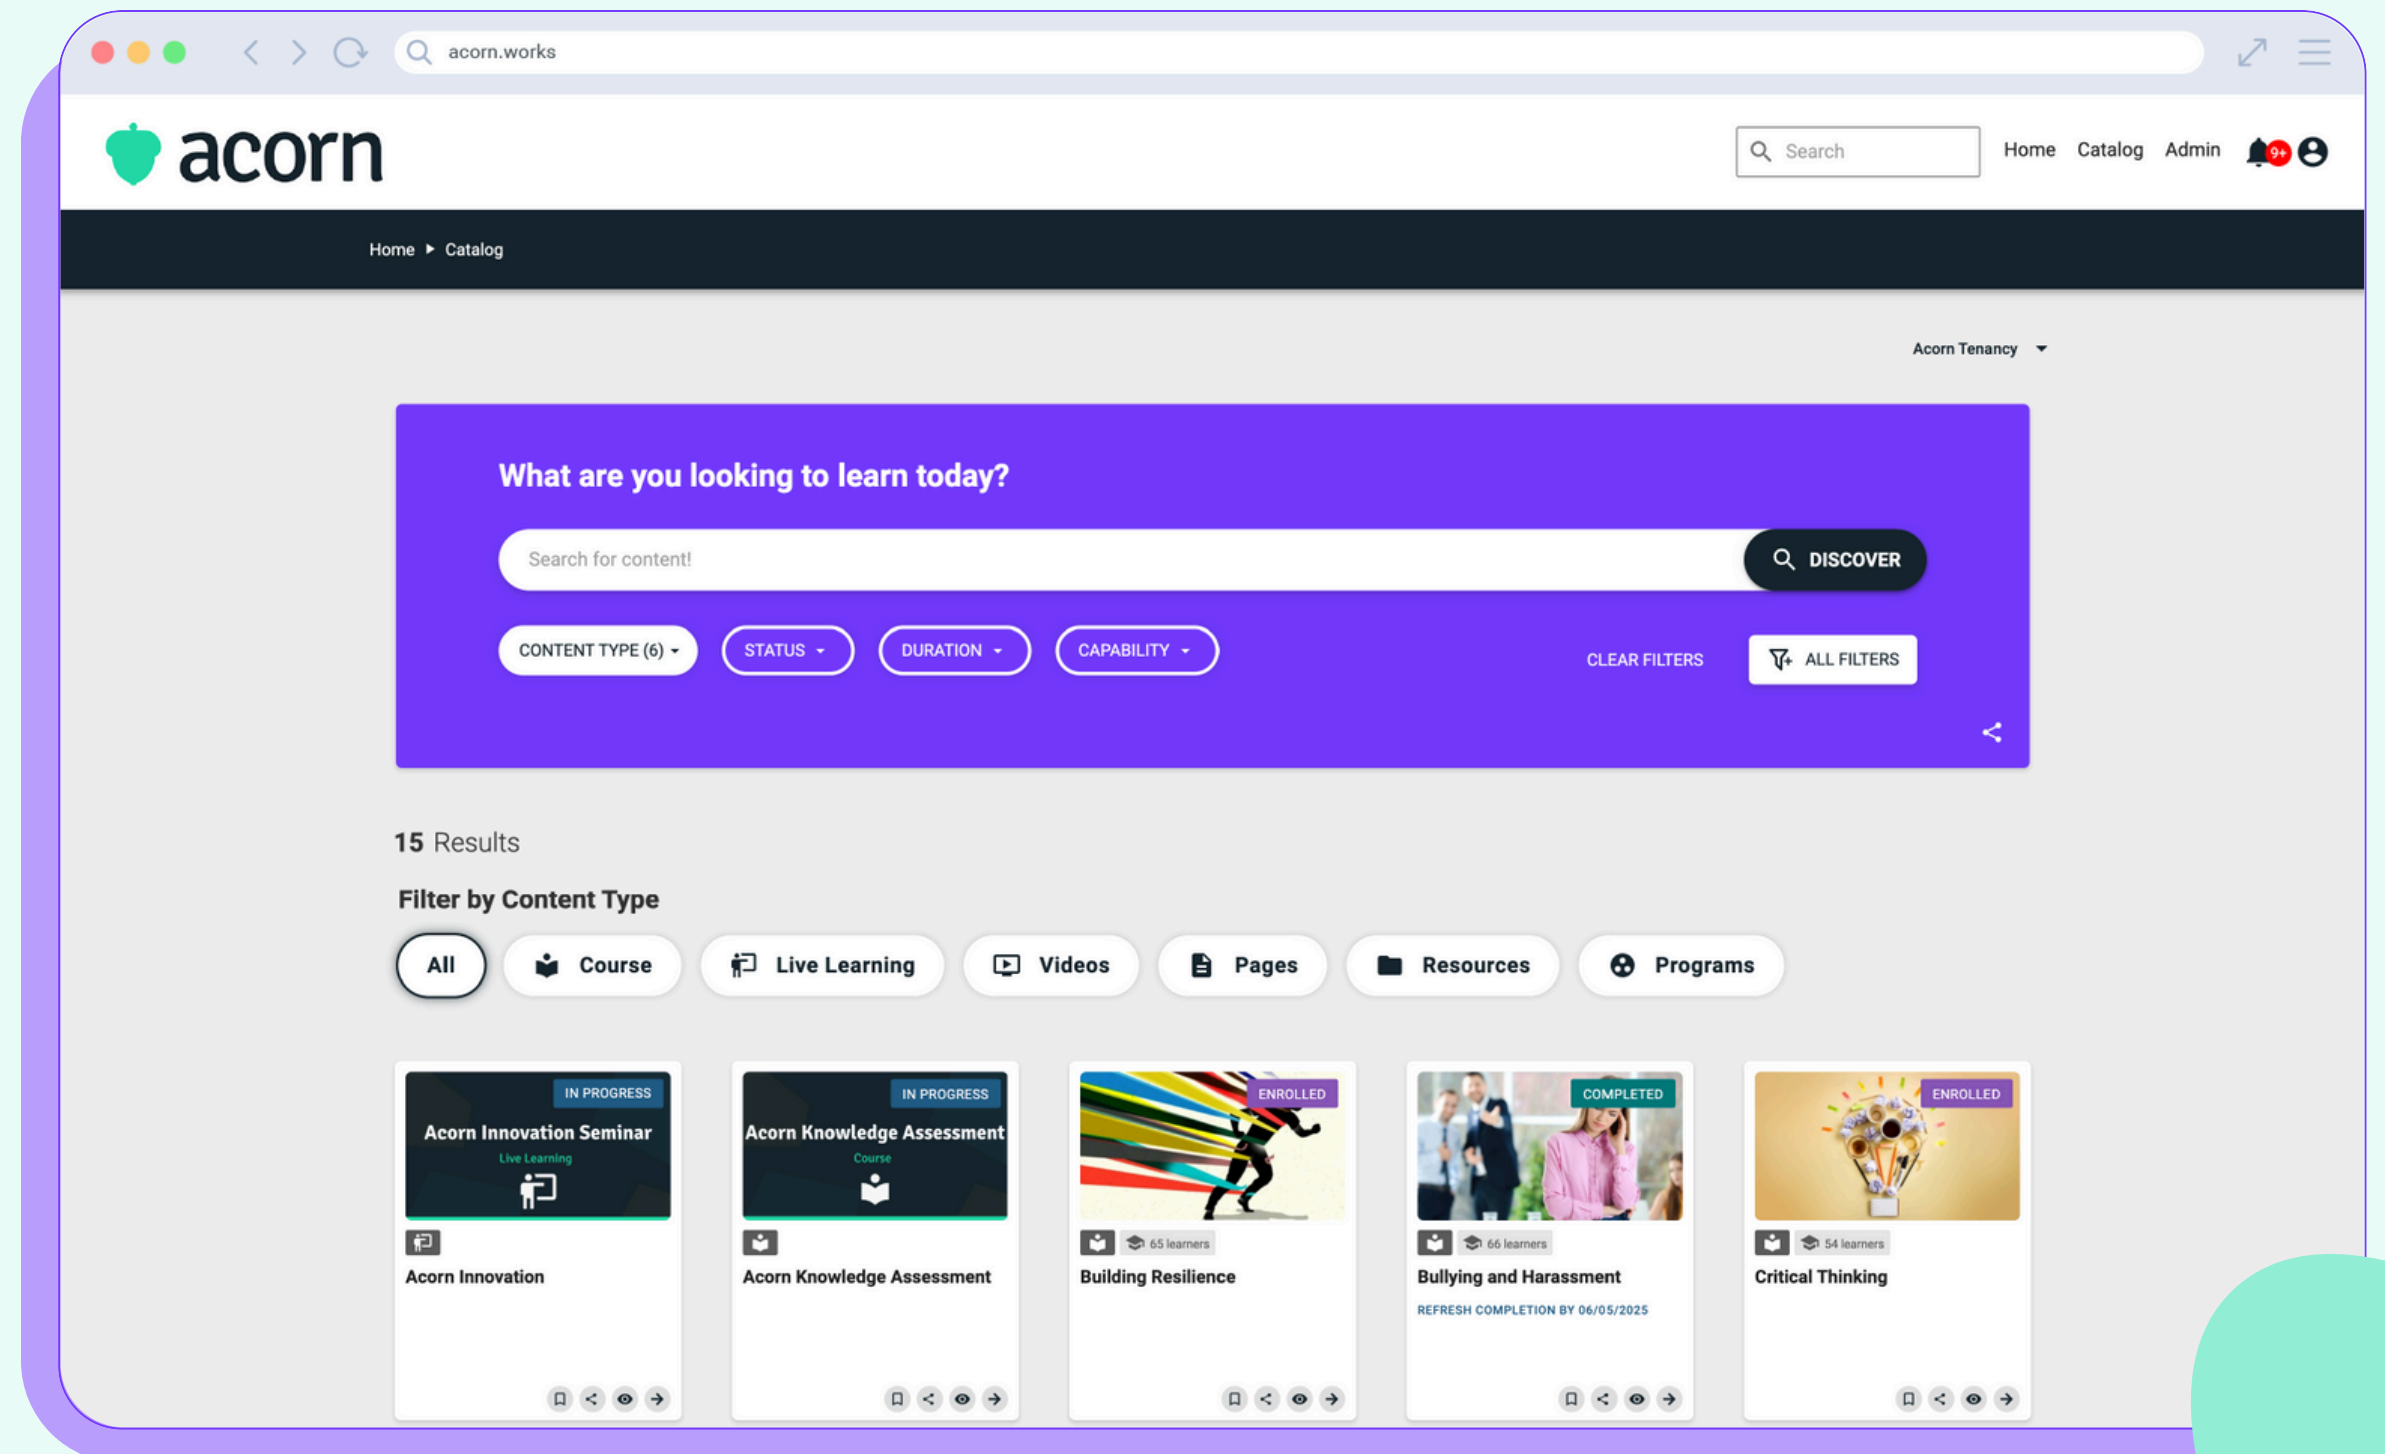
acorn.works

acorn

Search

Home Catalog Admin 9+

Home ▸ Catalog

Acorn Tenancy

What are you looking to learn today?

Search for content!

DISCOVER

CONTENT TYPE (6) STATUS DURATION CAPABILITY

CLEAR FILTERS ALL FILTERS

15 Results

Filter by Content Type

All Course Live Learning Videos Pages Resources Programs

IN PROGRESS
Acorn Innovation Seminar
Live Learning
Acorn Innovation

IN PROGRESS
Acorn Knowledge Assessment
Course
Acorn Knowledge Assessment

ENROLLED
65 learners
Building Resilience

COMPLETED
66 learners
Bullying and Harassment
REFRESH COMPLETION BY 06/05/2025

ENROLLED
54 learners
Critical Thinking